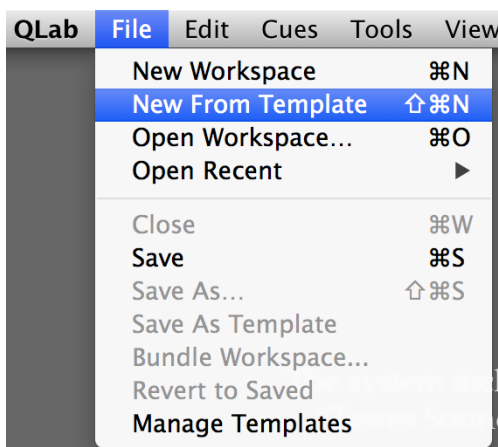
QLab File Edit Cues Tools View

New Workspace ⌘N
New From Template ⇧⌘N
Open Workspace... ⌘O
Open Recent ▶

Close ⌘W
Save ⌘S
Save As... ⇧⌘S
Save As Template
Bundle Workspace...
Revert to Saved
Manage Templates